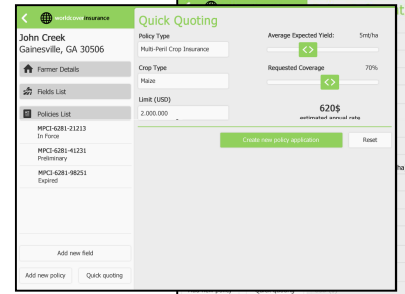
worldcover insurance

John Creek
Gainesville, GA 30506

Farmer Details

Fields List

Policies List

MPCI-6281-21213
In Force

MPCI-6281-41231
Preliminary

MPCI-6281-98251
Expired

Add new field

Add new policy

Quick quoting

Quick Quoting

Policy Type
Multi-Peril Crop Insurance

Crop Type
Maize

Limit (USD)
2.000.000

Average Expected Yield: 5mt/ha

Requested Coverage 70%

620$
estimated annual rate

Create new policy application

Reset

ha